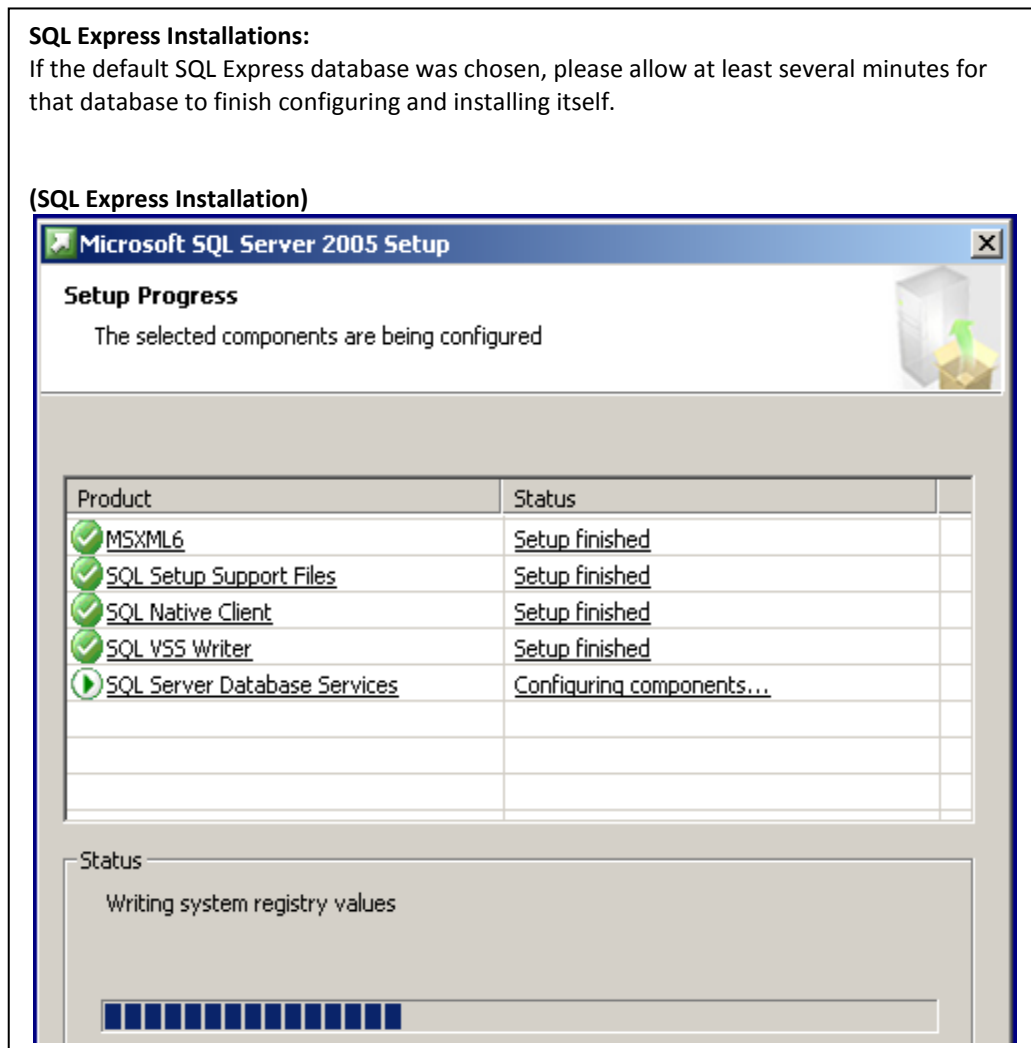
**SQL Express Installations:**
If the default SQL Express database was chosen, please allow at least several minutes for that database to finish configuring and installing itself.

**(SQL Express Installation)**

Microsoft SQL Server 2005 Setup

Setup Progress

The selected components are being configured

| Product | Status |
|---|---|
| MSXML6 | Setup finished |
| SQL Setup Support Files | Setup finished |
| SQL Native Client | Setup finished |
| SQL VSS Writer | Setup finished |
| SQL Server Database Services | Configuring components... |

Status

Writing system registry values